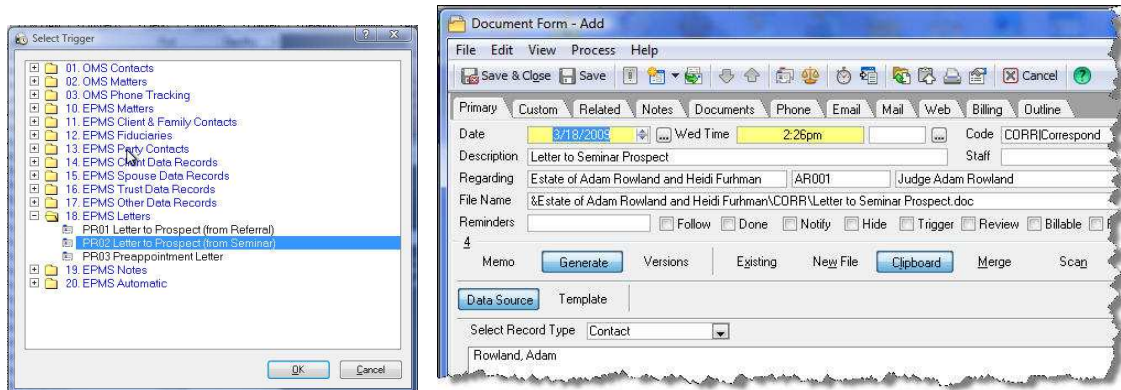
Select Trigger

01. OMS Contacts
02. OMS Matters
03. OMS Phone Tracking
10. EPMS Matters
11. EPMS Client & Family Contacts
12. EPMS Fiduciaries
13. EPMS Party Contacts
14. EPMS Client Data Records
15. EPMS Spouse Data Records
16. EPMS Trust Data Records
17. EPMS Other Data Records
18. EPMS Letters
PR01 Letter to Prospect (from Referral)
PR02 Letter to Prospect (from Seminar)
PR03 Preappointment Letter
19. EPMS Notes
20. EPMS Automatic

OK
Cancel

Document Form - Add

File Edit View Process Help

Save & Close Save Cancel

Primary Custom Related Notes Documents Phone Email Mail Web Billing Outline

Date 3/18/2009 Wed Time 2:26pm Code CORR|Correspond
Description Letter to Seminar Prospect Staff
Regarding Estate of Adam Rowland and Heidi Furhman AR001 Judge Adam Rowland
File Name &Estate of Adam Rowland and Heidi Furhman\CORR\Letter to Seminar Prospect.doc
Reminders Follow Done Notify Hide Trigger Review Billable
4
Memo Generate Versions Existing New File Clipboard Merge Scan

Data Source Template

Select Record Type Contact
Rowland, Adam